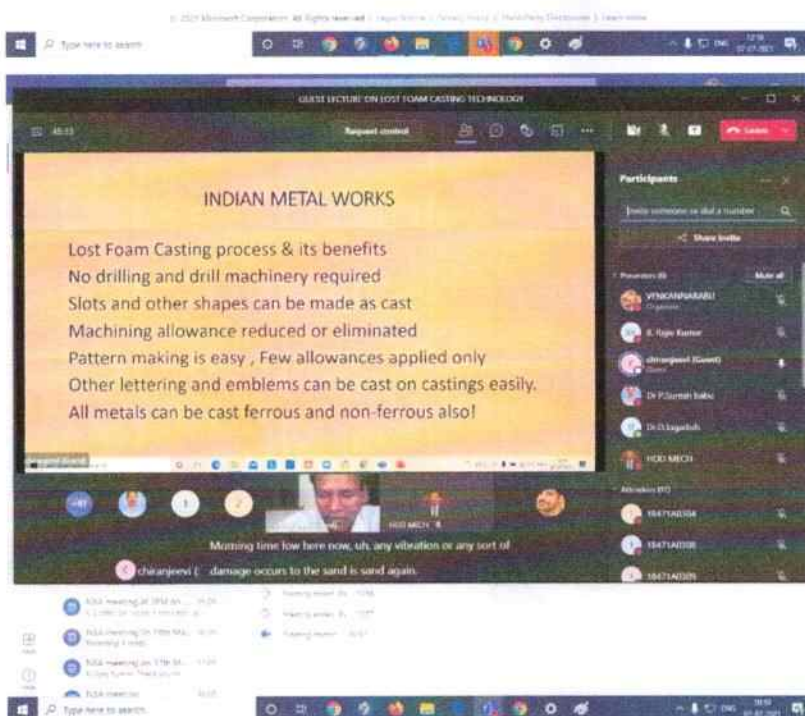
© 2021 Microsoft Corporation. All Rights reserved | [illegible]

Type here to search

GUEST LECTURE ON LOST FOAM CASTING TECHNOLOGY

Request control

Leave

INDIAN METAL WORKS

Lost Foam Casting process & its benefits
No drilling and drill machinery required
Slots and other shapes can be made as cast
Machining allowance reduced or eliminated
Pattern making is easy , Few allowances applied only
Other lettering and emblems can be cast on castings easily.
All metals can be cast ferrous and non-ferrous also!

Participants

Invite someone or dial a number

Share invite

Presenters

Mute all

VENKANNABABU
Organizer

R. Rajiv Kumar

chiranjeevi (Guest)
Guest

Dr P.Suresh babu

Dr D.Jagadish

HOD MECH

Attendees

18471A0304

18471A0308

18471A0309

+97

HOD MECH

Morning time low here now, uh, any vibration or any sort of

chiranjeevi ( damage occurs to the sand is sand again.

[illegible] meeting at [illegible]

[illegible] meeting on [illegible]

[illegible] meeting on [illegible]

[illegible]

Meeting ended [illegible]

Meeting ended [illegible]

Meeting started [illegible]

Type here to search